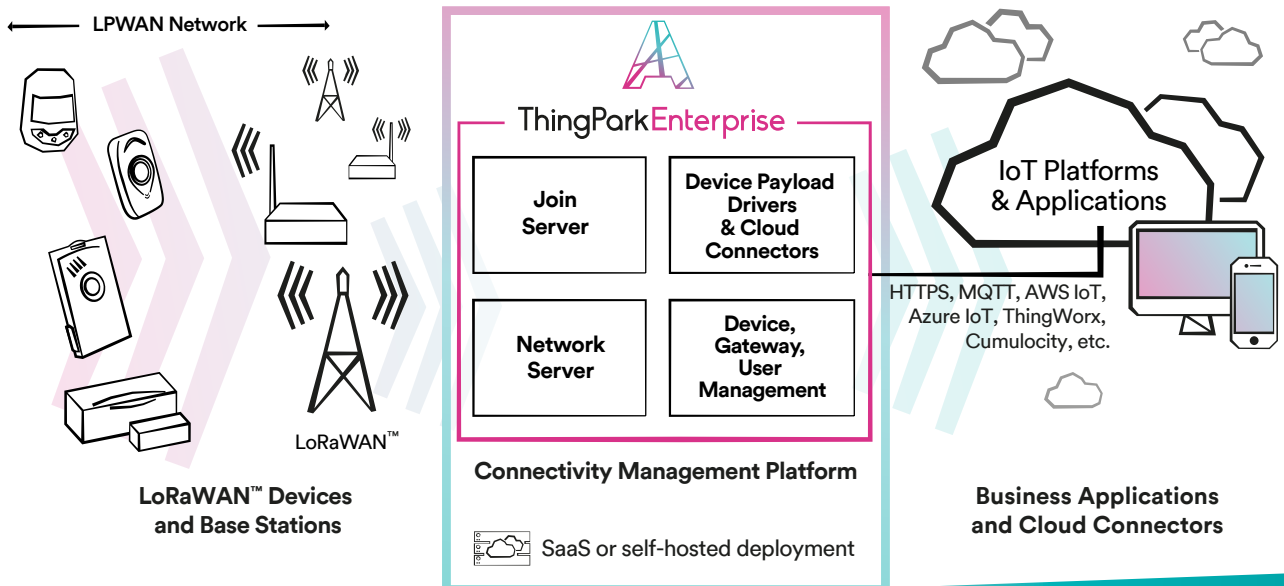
LPWAN Network

LoRaWAN™

LoRaWAN™ Devices and Base Stations

ThingParkEnterprise

Join Server

Device Payload Drivers & Cloud Connectors

Network Server

Device, Gateway, User Management

Connectivity Management Platform

SaaS or self-hosted deployment

IoT Platforms & Applications

HTTPS, MQTT, AWS IoT, Azure IoT, ThingWorx, Cumulocity, etc.

Business Applications and Cloud Connectors